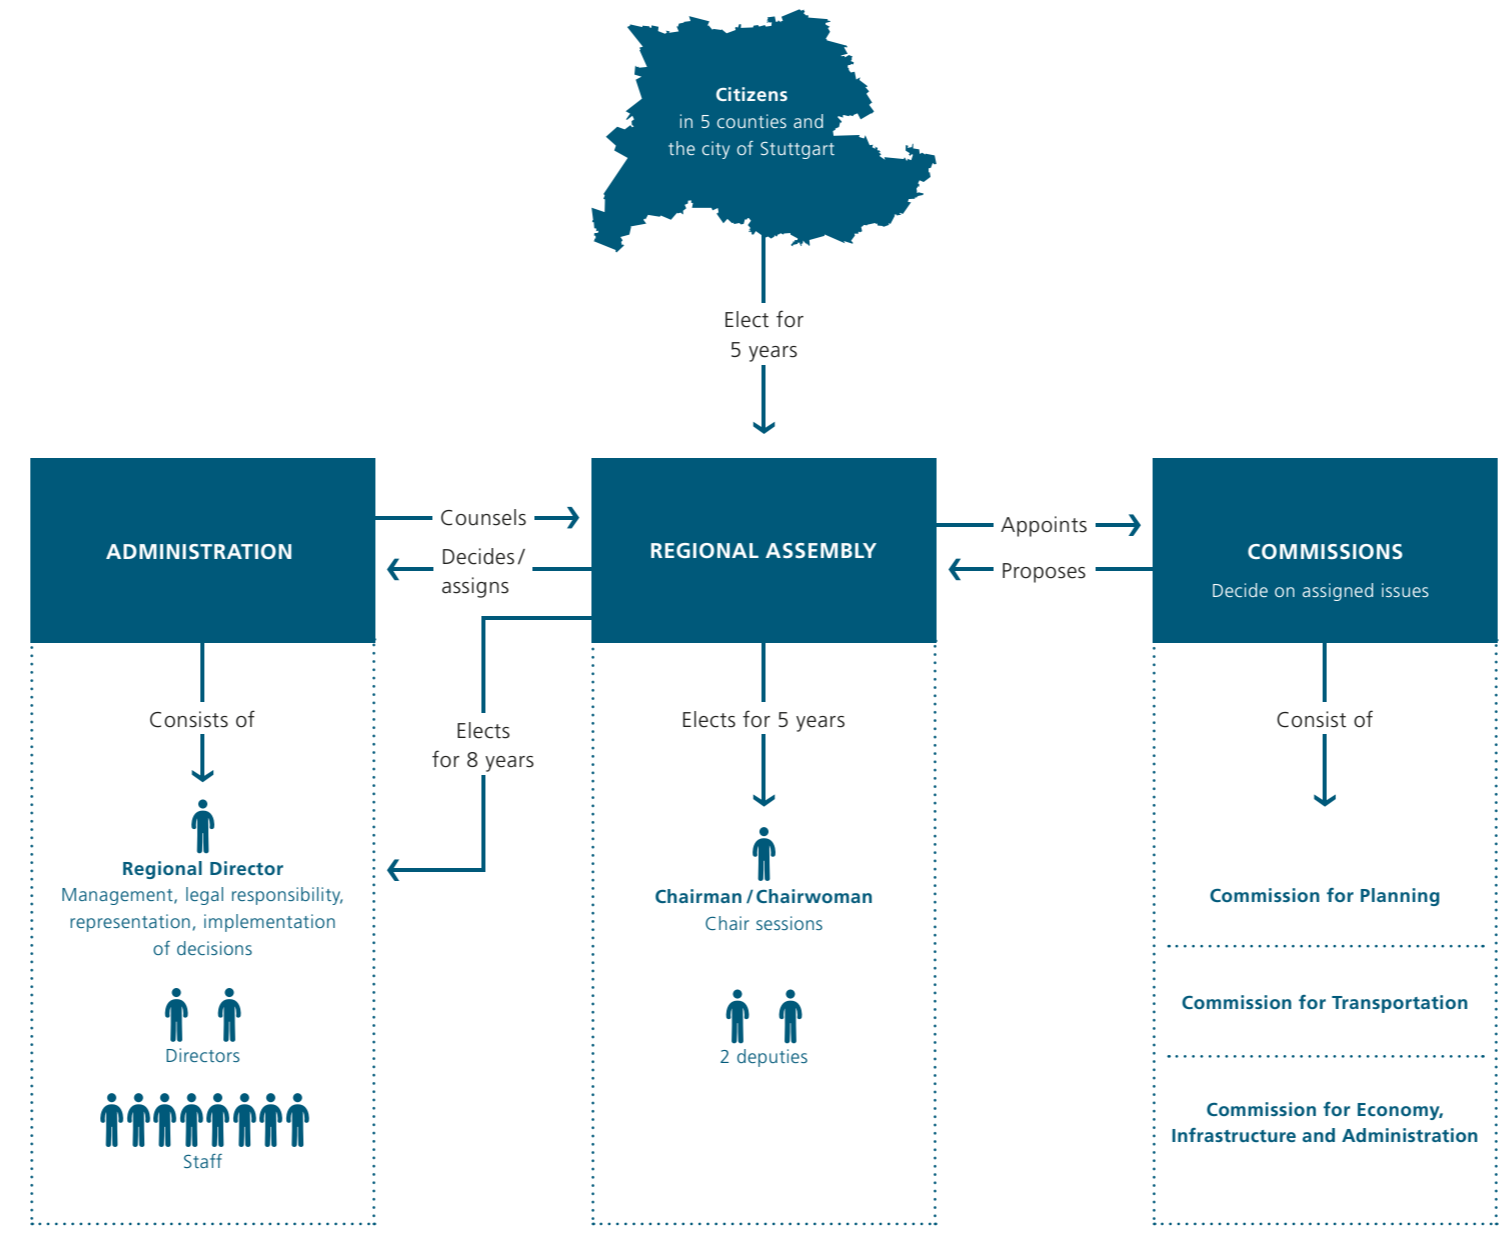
Citizens
in 5 counties and the city of Stuttgart

Elect for 5 years

ADMINISTRATION

Counsels

Decides / assigns

REGIONAL ASSEMBLY

Appoints

Proposes

COMMISSIONS
Decide on assigned issues

Consists of

Regional Director
Management, legal responsibility, representation, implementation of decisions

Directors

Staff

Elects for 8 years

Elects for 5 years

Chairman / Chairwoman
Chair sessions

2 deputies

Consist of

Commission for Planning

Commission for Transportation

Commission for Economy, Infrastructure and Administration